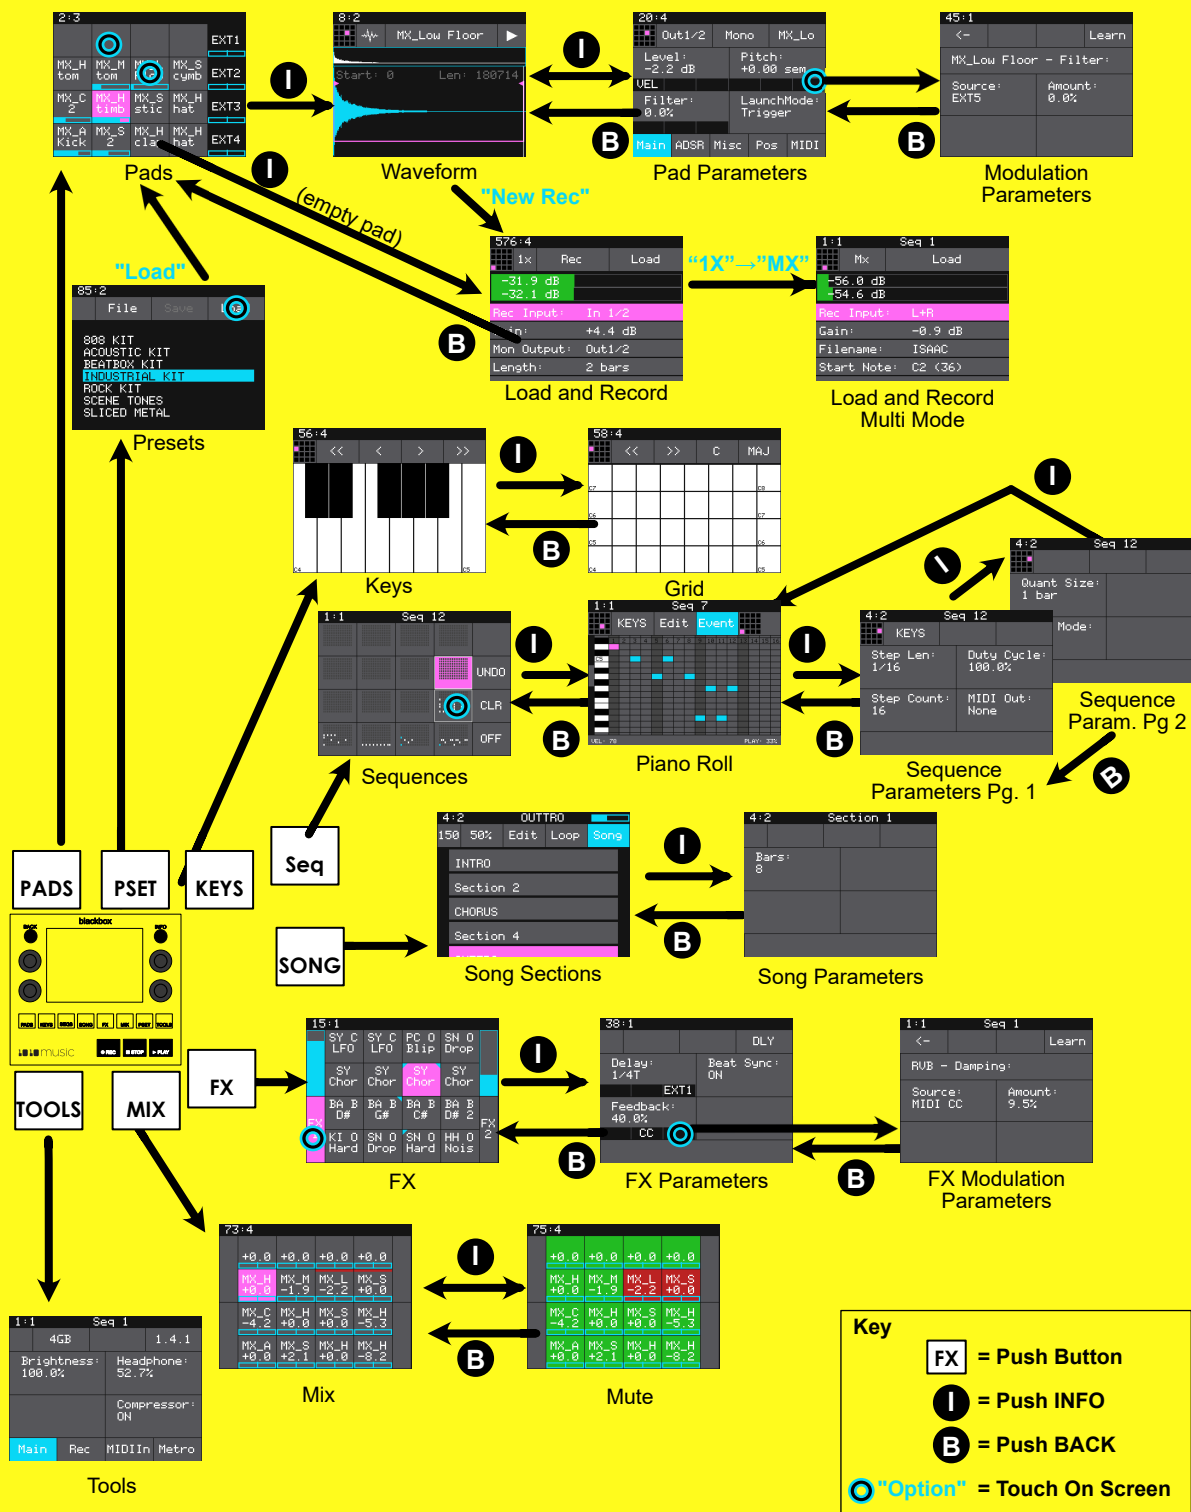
2:3
EXT1
MX_H tom | MX_M tom | MX_L tom | MX_S cymb
EXT2
MX_C 2 | MX_H timb | MX_S stic | MX_H hat
EXT3
MX_A Kick | MX_S 2 | MX_H cla | MX_H hat
EXT4
Pads

8:2
MX_Low Floor
Start: 0 Len: 180714
Waveform

20:4
Out1/2 Mono MX_Lo
Level: -2.2 dB
Pitch: +0.00 sem
VEL
Filter: 0.0%
LaunchMode: Trigger
Main ADSR Misc Pos MIDI
Pad Parameters

45:1
<- Learn
MX_Low Floor - Filter:
Source: EXT5
Amount: 0.0%
Modulation Parameters

"New Rec"
(empty pad)

576:4
1x Rec Load
-31.9 dB
-32.1 dB
Rec Input: In 1/2
Gain: +4.4 dB
Mon Output: Out1/2
Length: 2 bars
Load and Record

"1X"→"MX"

1:1 Seq 1
Mx Load
-56.0 dB
-54.6 dB
Rec Input: L+R
Gain: -0.9 dB
Filename: ISAAC
Start Note: C2 (36)
Load and Record Multi Mode

"Load"
85:2
File Save Load
808 KIT
ACOUSTIC KIT
BEATBOX KIT
INDUSTRIAL KIT
ROCK KIT
SCENE TONES
SLICED METAL
Presets

56:4
<< < > >>
C4 C5
Keys

58:4
<< >> C MAJ
C7 C6 C5 C4 C8 C7 C6 C5
Grid

1:1 Seq 12
UNDO
CLR
OFF
Sequences

1:1 Seq 7
KEYS Edit Event
VEL: 70 PLAY: 33%
Piano Roll

4:2 Seq 12
KEYS
Step Len: 1/16
Duty Cycle: 100.0%
Step Count: 16
MIDI Out: None
Sequence Parameters Pg. 1

4:2 Seq 12
Quant Size: 1 bar
Mode:
Sequence Param. Pg 2

4:2 OUTTRO
150 50% Edit Loop Song
INTRO
Section 2
CHORUS
Section 4
OUTTRO
Song Sections

4:2 Section 1
Bars: 8
Song Parameters

PADS PSET KEYS Seq SONG
blackbox
BACK INFO
PADS METRO SEQS SONG FX MIX PSET TOOLS
1010music REC STOP PLAY
TOOLS MIX FX

15:1
SY C LFO | SY C LFO | PC O Blip | SN O Drop
SY Chor | SY Chor | SY Chor | SY Chor
BA B D# | BA B G# | BA B C# | BA B D# 2
KI O Hard | SN O Drop | SN O Hard | HH O Nois
FX FX 2
FX

38:1
DLY
Delay: 1/4T
Beat Sync: ON
EXT1
Feedback: 40.0%
CC
FX Parameters

1:1 Seq 1
<- Learn
RVB - Damping:
Source: MIDI CC
Amount: 9.5%
FX Modulation Parameters

73:4
+0.0 +0.0 +0.0 +0.0
MX_H +0.0 | MX_M -1.9 | MX_L -2.2 | MX_S +0.0
MX_C -4.2 | MX_H +0.0 | MX_S +0.0 | MX_H -5.3
MX_A +0.0 | MX_S +2.1 | MX_H +0.0 | MX_H -8.2
Mix

75:4
+0.0 +0.0 +0.0 +0.0
MX_H +0.0 | MX_M -1.9 | MX_L -2.2 | MX_S +0.0
MX_C -4.2 | MX_H +0.0 | MX_S +0.0 | MX_H -5.3
MX_A +0.0 | MX_S +2.1 | MX_H +0.0 | MX_H -8.2
Mute

1:1 Seq 1
4GB 1.4.1
Brightness: 100.0%
Headphone: 52.7%
Compressor: ON
Main Rec MIDIIn Metro
Tools

Key
FX = Push Button
I = Push INFO
B = Push BACK
"Option" = Touch On Screen